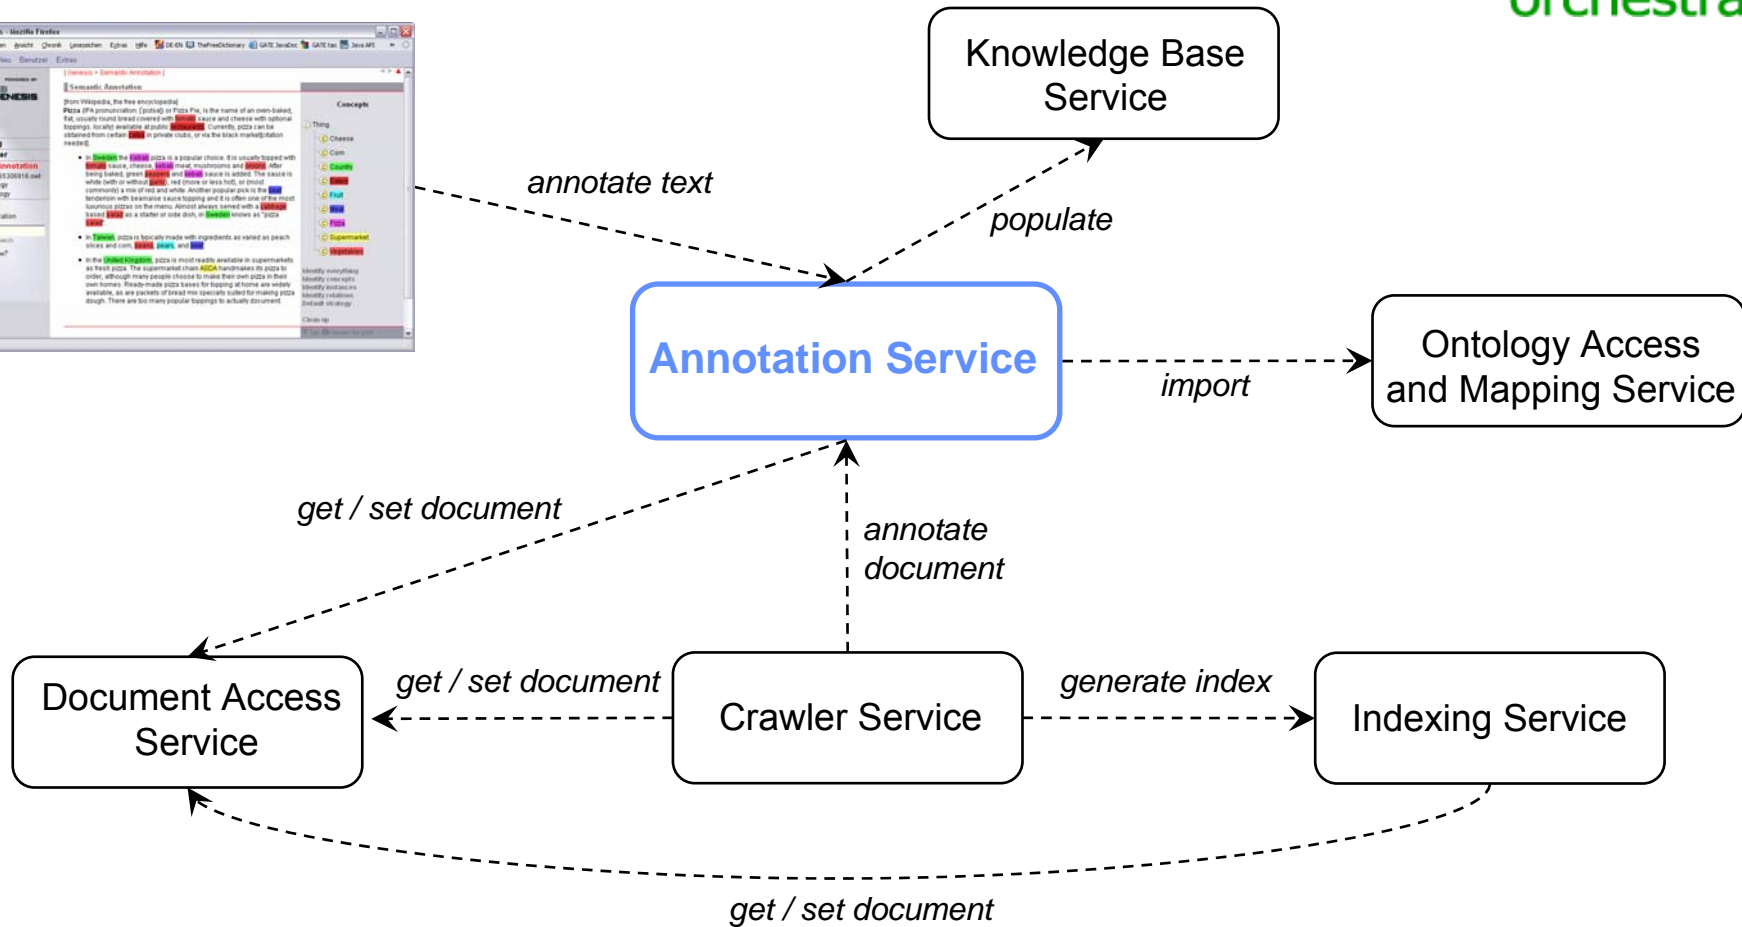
orchestra

Knowledge Base Service

annotate text

populate

Annotation Service

import

Ontology Access and Mapping Service

get / set document

annotate document

Document Access Service

get / set document

Crawler Service

generate index

Indexing Service

get / set document